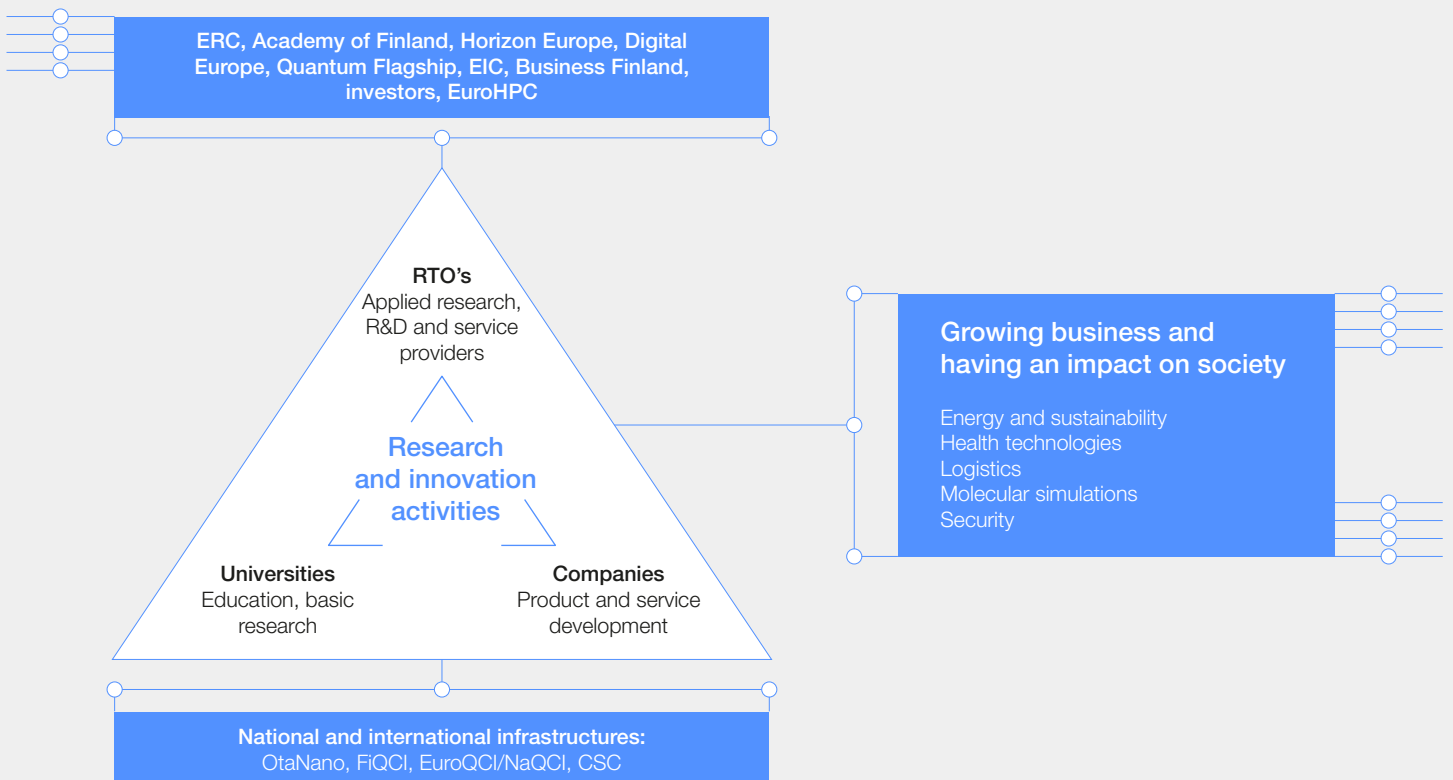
ERC, Academy of Finland, Horizon Europe, Digital Europe, Quantum Flagship, EIC, Business Finland, investors, EuroHPC

RTO's
Applied research, R&D and service providers

Research and innovation activities

Universities
Education, basic research

Companies
Product and service development

Growing business and having an impact on society

Energy and sustainability
Health technologies
Logistics
Molecular simulations
Security

National and international infrastructures:
OtaNano, FiQCI, EuroQCI/NaQCI, CSC